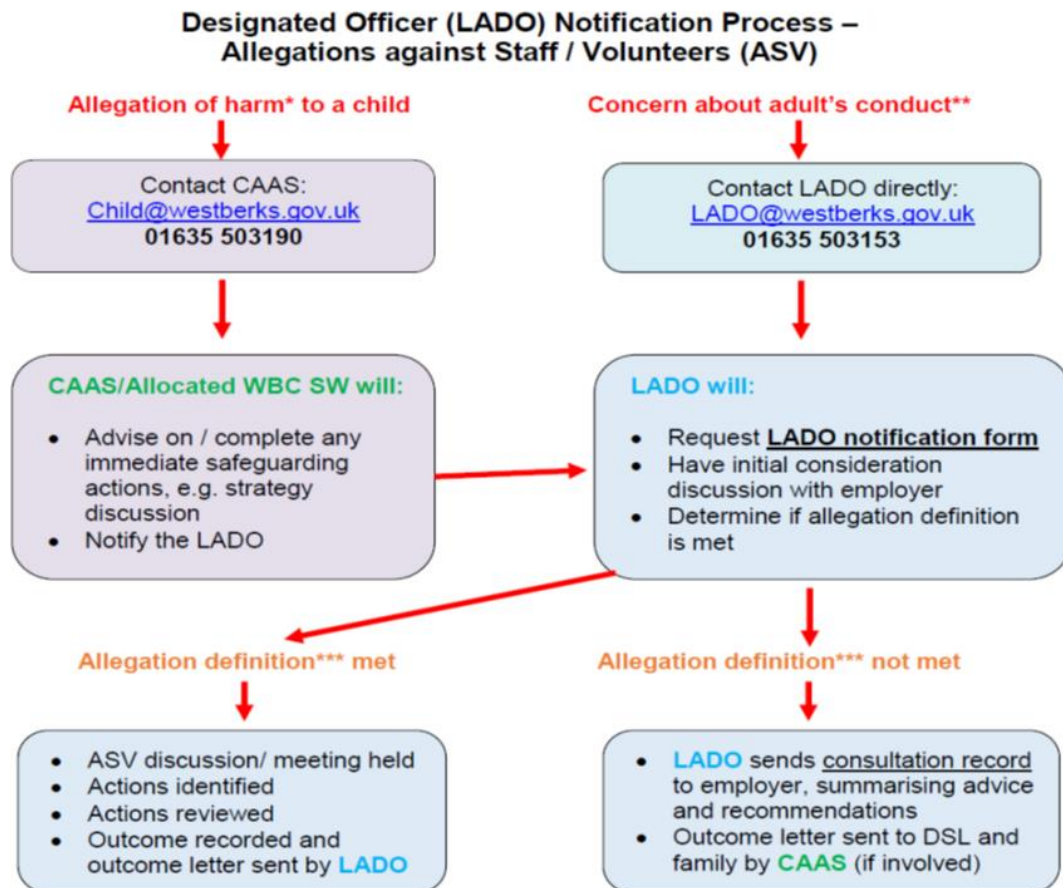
Designated Officer (LADO) Notification Process – Allegations against Staff / Volunteers (ASV)

Allegation of harm* to a child

Contact CAAS:
Child@westberks.gov.uk
01635 503190

CAAS/Allocated WBC SW will:

- Advise on / complete any immediate safeguarding actions, e.g. strategy discussion
- Notify the LADO

Concern about adult's conduct**

Contact LADO directly:
LADO@westberks.gov.uk
01635 503153

LADO will:

- Request LADO notification form
- Have initial consideration discussion with employer
- Determine if allegation definition is met

Allegation definition*** met

- ASV discussion/ meeting held
- Actions identified
- Actions reviewed
- Outcome recorded and outcome letter sent by LADO

Allegation definition*** not met

- LADO sends consultation record to employer, summarising advice and recommendations
- Outcome letter sent to DSL and family by CAAS (if involved)